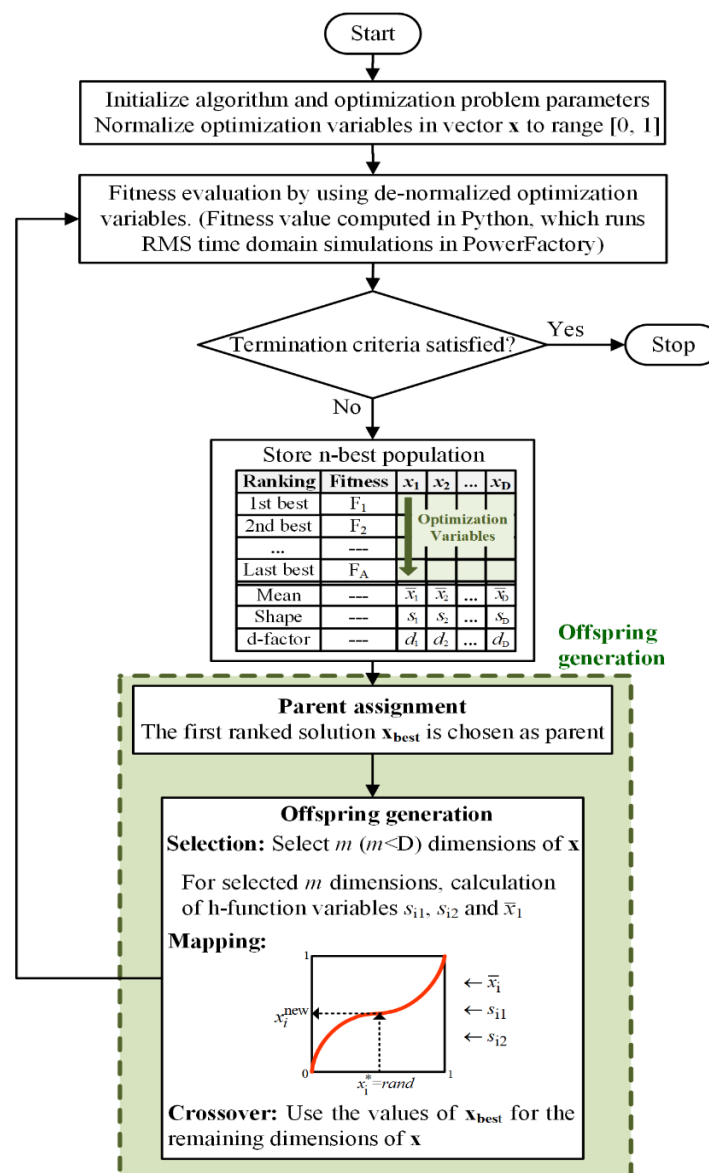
Start

Initialize algorithm and optimization problem parameters
Normalize optimization variables in vector **x** to range [0, 1]

Fitness evaluation by using de-normalized optimization variables. (Fitness value computed in Python, which runs RMS time domain simulations in PowerFactory)

Termination criteria satisfied?

Yes

Stop

No

Store n-best population

| Ranking | Fitness | $x_1$ | $x_2$ | ... | $x_D$ |
|---|---|---|---|---|---|
| 1st best | $F_1$ | | | | |
| 2nd best | $F_2$ | | | | |
| ... | --- | | | | |
| Last best | $F_A$ | | | | |
| Mean | --- | $\bar{x}_1$ | $\bar{x}_2$ | ... | $\bar{x}_D$ |
| Shape | --- | $s_1$ | $s_2$ | ... | $s_D$ |
| d-factor | --- | $d_1$ | $d_2$ | ... | $d_D$ |

Optimization Variables

Offspring generation

Parent assignment
The first ranked solution $\mathbf{x_{best}}$ is chosen as parent

Offspring generation
Selection: Select $m$ ($m$<D) dimensions of **x**

For selected $m$ dimensions, calculation of h-function variables $s_{i1}$, $s_{i2}$ and $\bar{x}_1$

Mapping:

1

$x_i^{new}$

0

$x_i^*=rand$

1

$\leftarrow \bar{x}_i$

$\leftarrow s_{i1}$

$\leftarrow s_{i2}$

Crossover: Use the values of $\mathbf{x_{best}}$ for the remaining dimensions of **x**